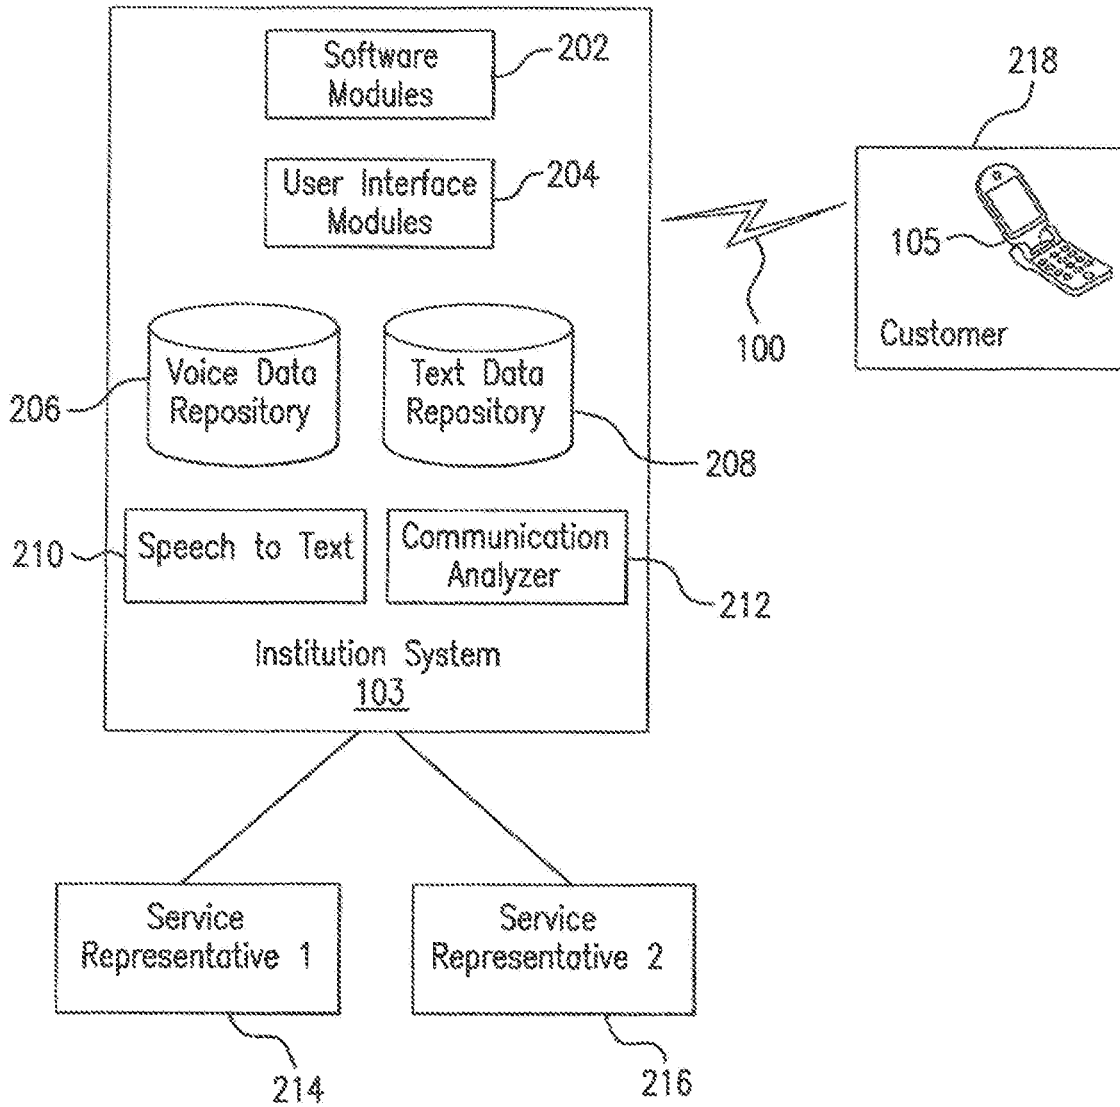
Software Modules
202

User Interface Modules
204

218

105

Customer

100

206
Voice Data Repository

Text Data Repository
208

210
Speech to Text

Communication Analyzer
212

Institution System
103

Service Representative 1
214

Service Representative 2
216